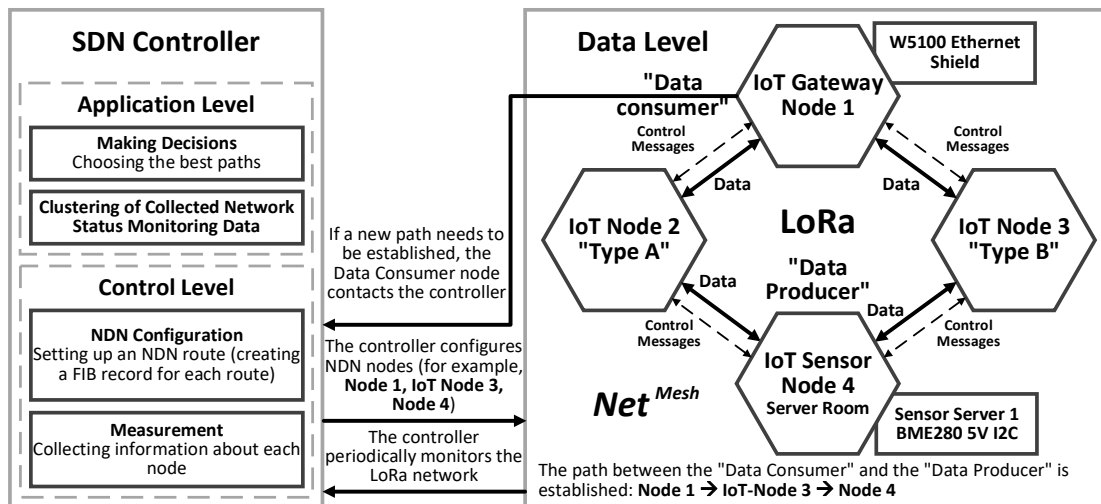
SDN Controller

Application Level

Making Decisions
Choosing the best paths

Clustering of Collected Network Status Monitoring Data

Control Level

NDN Configuration
Setting up an NDN route (creating a FIB record for each route)

Measurement
Collecting information about each node

If a new path needs to be established, the Data Consumer node contacts the controller

The controller configures NDN nodes (for example, Node 1, IoT Node 3, Node 4)

The controller periodically monitors the LoRa network

Data Level

"Data consumer"

IoT Gateway Node 1

W5100 Ethernet Shield

Control Messages

Data

Control Messages

Data

IoT Node 2 "Type A"

LoRa

IoT Node 3 "Type B"

Data

"Data Producer"

Data

Control Messages

Control Messages

IoT Sensor Node 4 Server Room

$Net^{Mesh}$

Sensor Server 1 BME280 5V I2C

The path between the "Data Consumer" and the "Data Producer" is established: Node 1 → IoT-Node 3 → Node 4